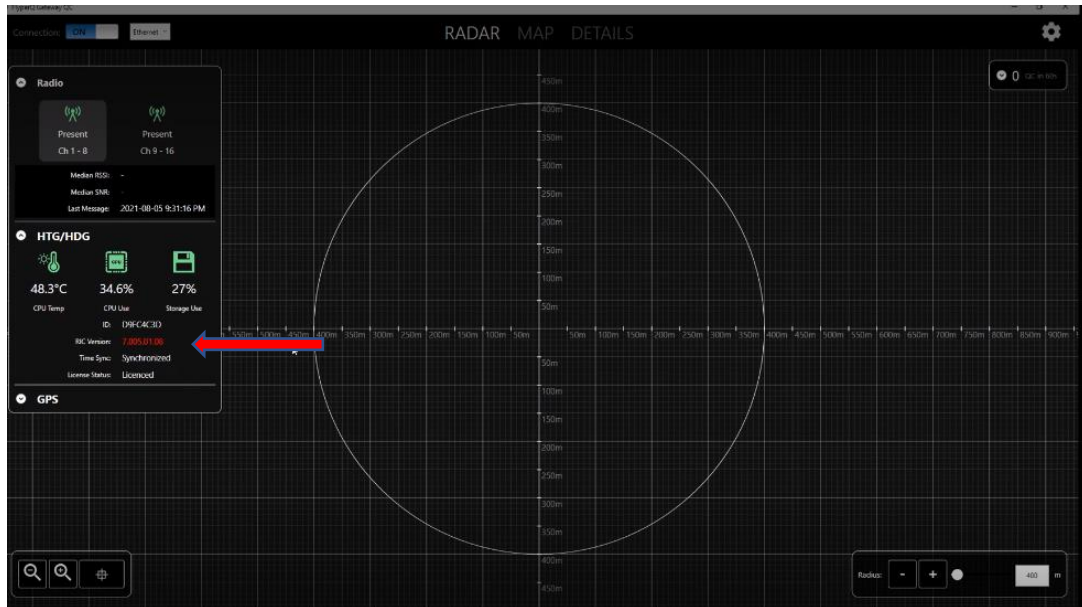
Hyperion Gateway QC

Connection: ON Ethernet

RADAR MAP DETAILS

0 QC in 60s

Radio

Present
Ch 1 - 8

Present
Ch 9 - 16

Median RSSI: -
Median SNR: -
Last Message: 2021-08-05 9:31:16 PM

HTG/HDG

48.3°C
CPU Temp

34.6%
CPU Use

27%
Storage Use

ID: D9FC4C3D
RIC Version: 7.005.01.06
Time Sync: Synchronized
License Status: Licenced

GPS

450m
400m
350m
300m
250m
200m
150m
100m
50m

550m 500m 450m 400m 350m 300m 250m 200m 150m 100m 50m 50m 100m 150m 200m 250m 300m 350m 400m 450m 500m 550m 600m 650m 700m 750m 800m 850m 900m

50m
100m
150m
200m
250m
300m
350m
400m
450m

Radius: - + 400 m